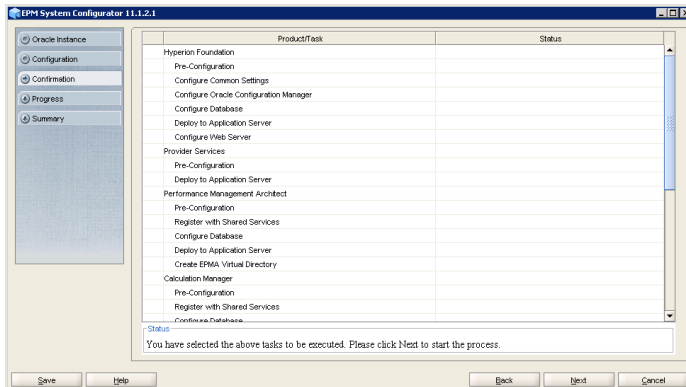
EPM System Configurator 11.1.2.1

Oracle Instance
Configuration
Confirmation
Progress
Summary

| Product/Task | Status |
|---|---|
| Hyperion Foundation | |
| Pre-Configuration | |
| Configure Common Settings | |
| Configure Oracle Configuration Manager | |
| Configure Database | |
| Deploy to Application Server | |
| Configure Web Server | |
| Provider Services | |
| Pre-Configuration | |
| Deploy to Application Server | |
| Performance Management Architect | |
| Pre-Configuration | |
| Register with Shared Services | |
| Configure Database | |
| Deploy to Application Server | |
| Create EPMA Virtual Directory | |
| Calculation Manager | |
| Pre-Configuration | |
| Register with Shared Services | |
| Configure Database | |

Status
You have selected the above tasks to be executed. Please click Next to start the process.

Save Help Back Next Cancel